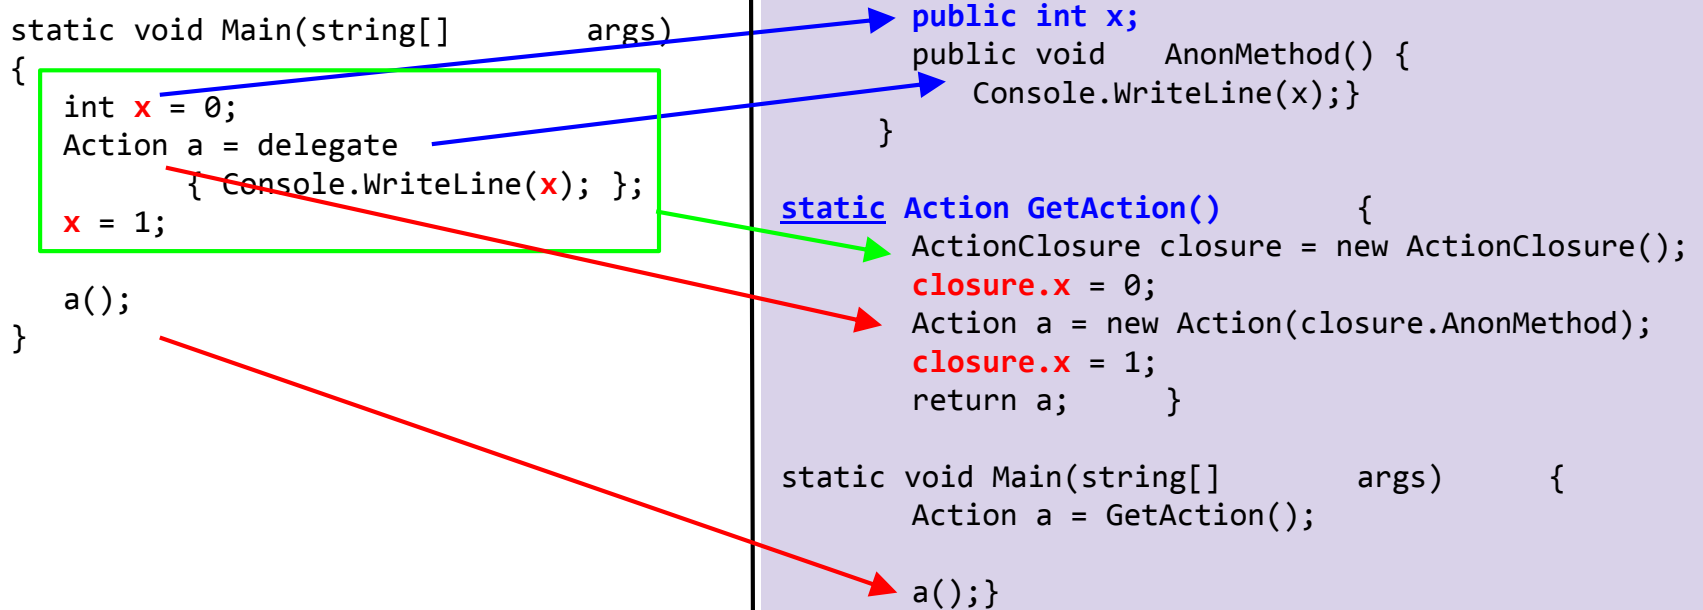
static void Main(string[] args)
{
int x = 0;
Action a = delegate
{ Console.WriteLine(x); };
x = 1;

a();
}

public int x;
public void AnonMethod() {
Console.WriteLine(x);}
}

static Action GetAction() {
ActionClosure closure = new ActionClosure();
closure.x = 0;
Action a = new Action(closure.AnonMethod);
closure.x = 1;
return a; }

static void Main(string[] args) {
Action a = GetAction();

a();}